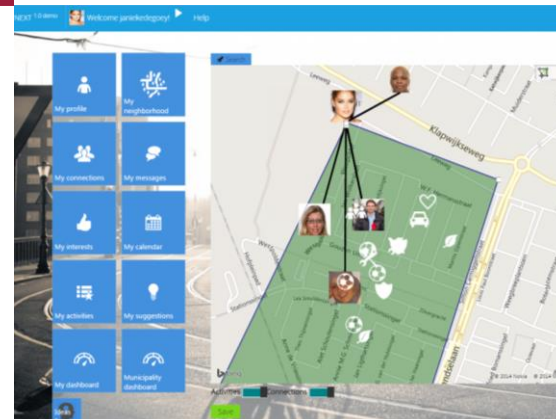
NEXT 1.0 demo Welcome janiekedegoey! Help

My profile
My neighborhood
My connections
My messages
My interests
My calendar
My activities
My suggestions
My dashboard
Municipality dashboard

Search

Leeweg
Klapwijkseweg

bing

© 2014 Nokia © 2014

Activities Connections

Save